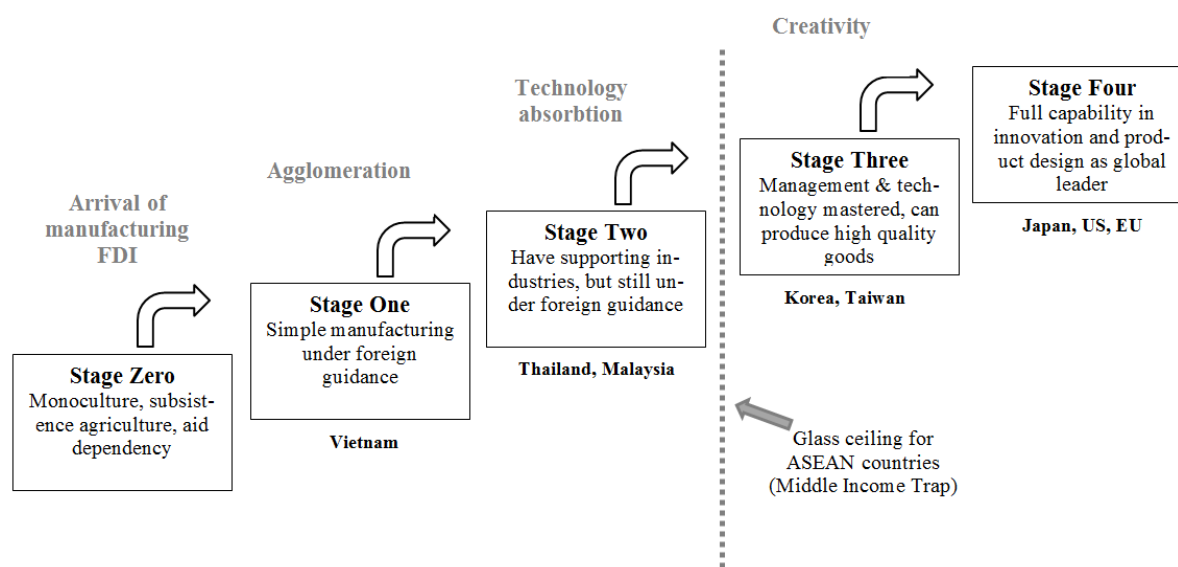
Creativity

Technology absorbtion

Agglomeration

Arrival of manufacturing FDI

Stage Zero
Monoculture, subsistence agriculture, aid dependency

Stage One
Simple manufacturing under foreign guidance

Vietnam

Stage Two
Have supporting industries, but still under foreign guidance

Thailand, Malaysia

Stage Three
Management & technology mastered, can produce high quality goods

Korea, Taiwan

Stage Four
Full capability in innovation and product design as global leader

Japan, US, EU

Glass ceiling for ASEAN countries (Middle Income Trap)